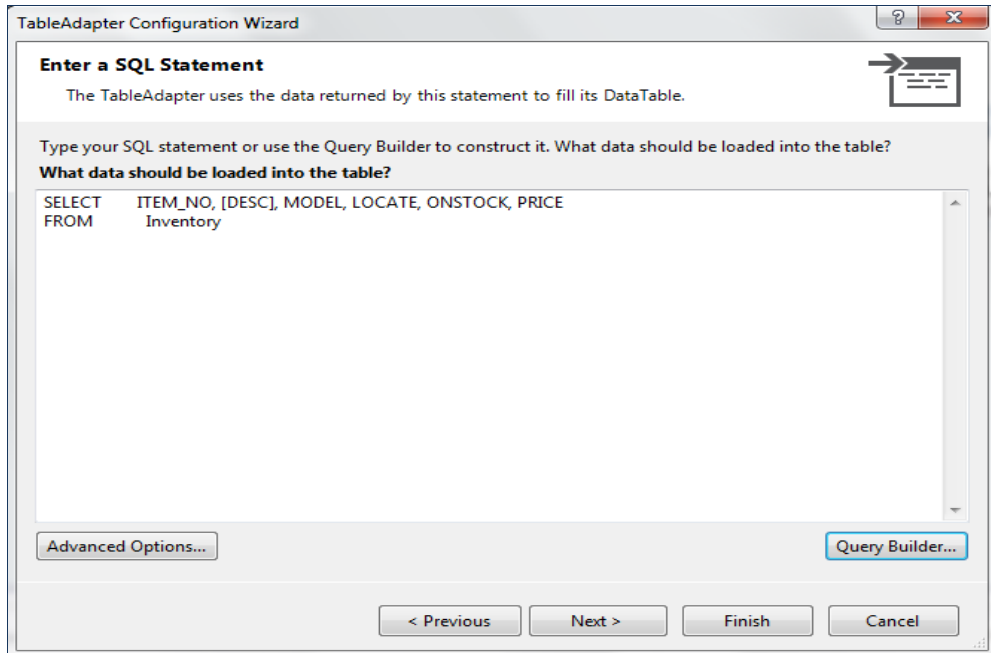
TableAdapter Configuration Wizard

?

Enter a SQL Statement

The TableAdapter uses the data returned by this statement to fill its DataTable.

Type your SQL statement or use the Query Builder to construct it. What data should be loaded into the table?

What data should be loaded into the table?

SELECT ITEM_NO, [DESC], MODEL, LOCATE, ONSTOCK, PRICE
FROM Inventory

Advanced Options...

Query Builder...

< Previous

Next >

Finish

Cancel